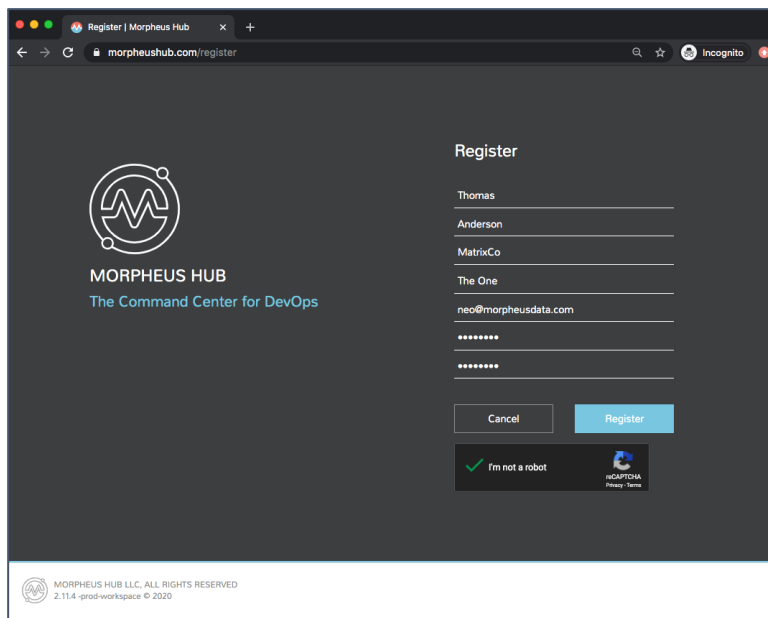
Register | Morpheus Hub
morpheushub.com/register
Incognito

MORPHEUS HUB
The Command Center for DevOps

Register
Thomas
Anderson
MatrixCo
The One
neo@morpheusdata.com
••••••••
••••••••
Cancel
Register
I'm not a robot
reCAPTCHA
Privacy - Terms

MORPHEUS HUB LLC, ALL RIGHTS RESERVED
2.11.4 -prod-workspace © 2020